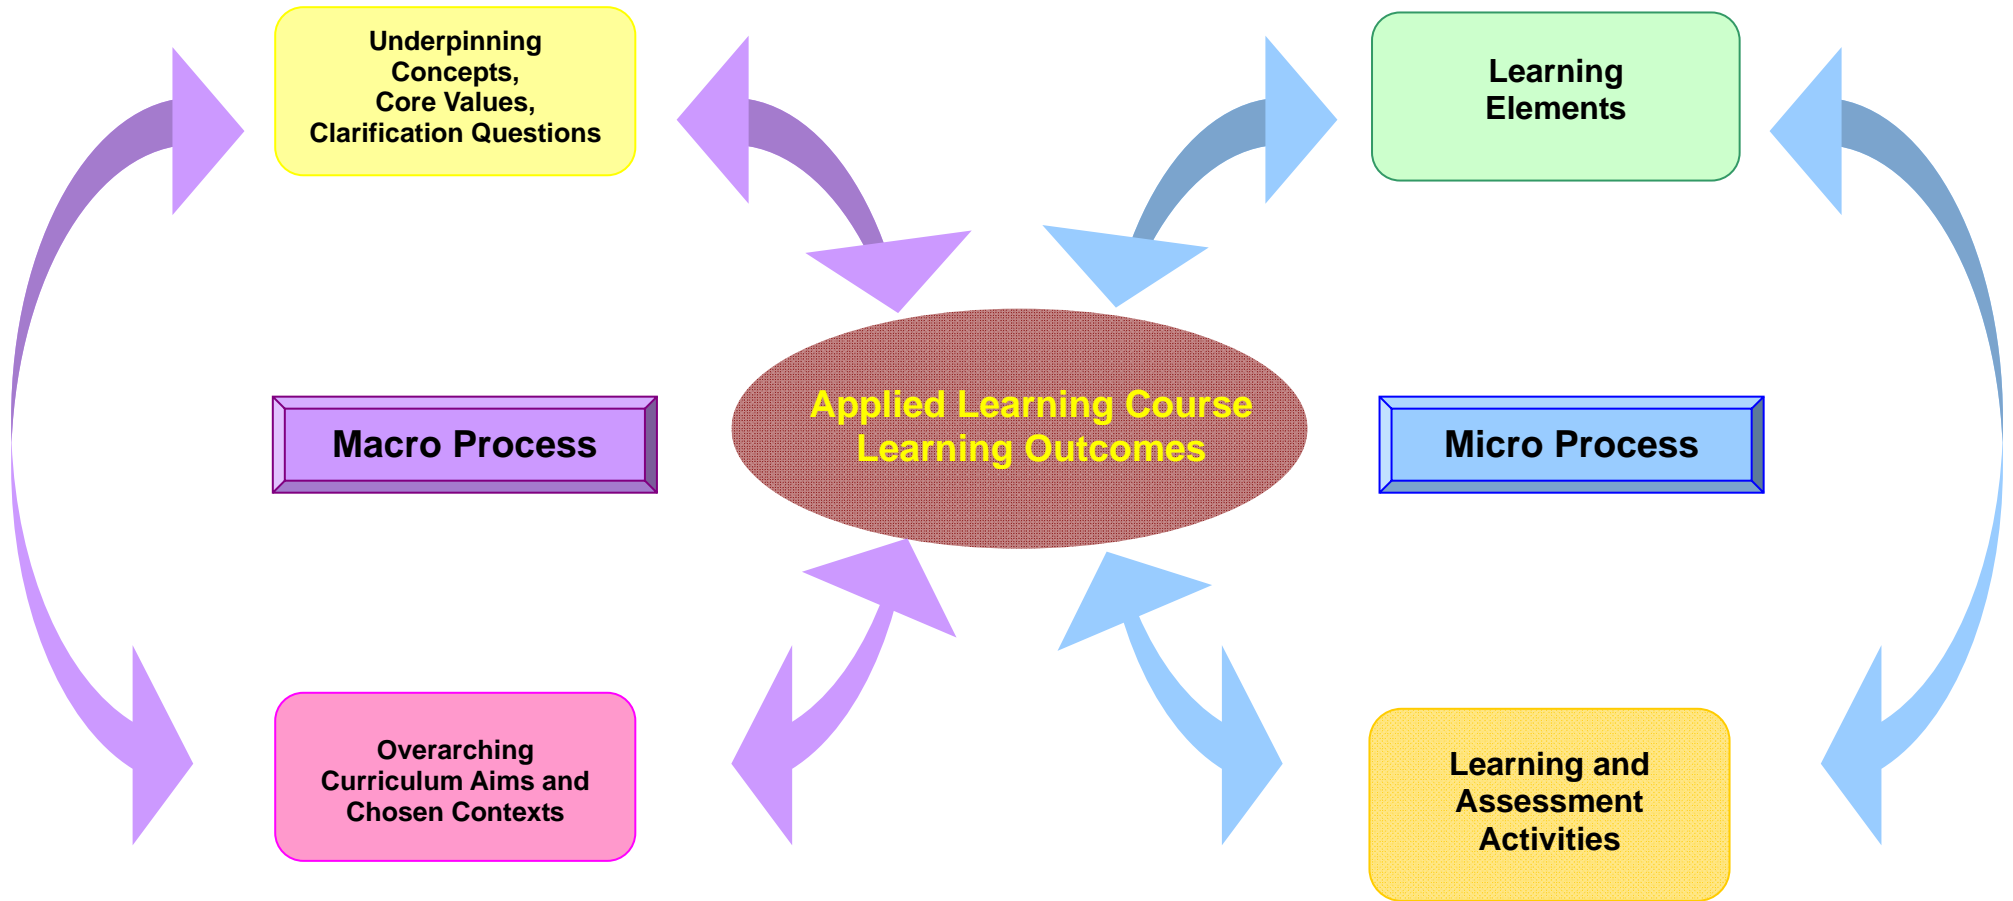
Underpinning Concepts, Core Values, Clarification Questions

Learning Elements

Macro Process

Applied Learning Course Learning Outcomes

Micro Process

Overarching Curriculum Aims and Chosen Contexts

Learning and Assessment Activities